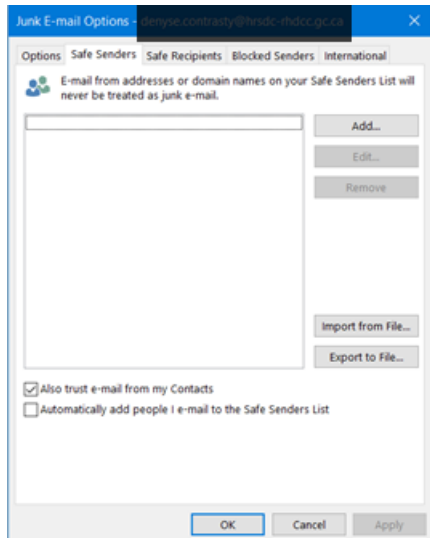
Junk E-mail Options - denyse.contrasty@hrsdc-rhdcc.gc.ca
×

Options | Safe Senders | Safe Recipients | Blocked Senders | International

E-mail from addresses or domain names on your Safe Senders List will never be treated as junk e-mail.

Add...
Edit...
Remove

Import from File...
Export to File...

Also trust e-mail from my Contacts
Automatically add people I e-mail to the Safe Senders List

OK
Cancel
Apply